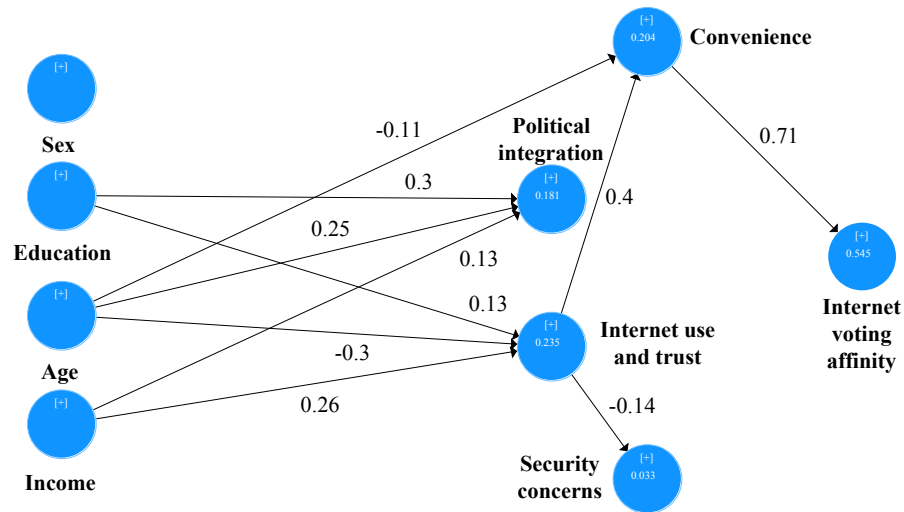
[+]
0.204
Convenience

[+]
Sex

-0.11

Political integration

0.71

[+]
Education

0.3

[+]
0.181

0.4

0.25

[+]
0.545

0.13

[+]
Age

0.13

Internet voting affinity

[+]
0.235

Internet use and trust

-0.3

[+]
Income

0.26

-0.14

Security concerns

[+]
0.033